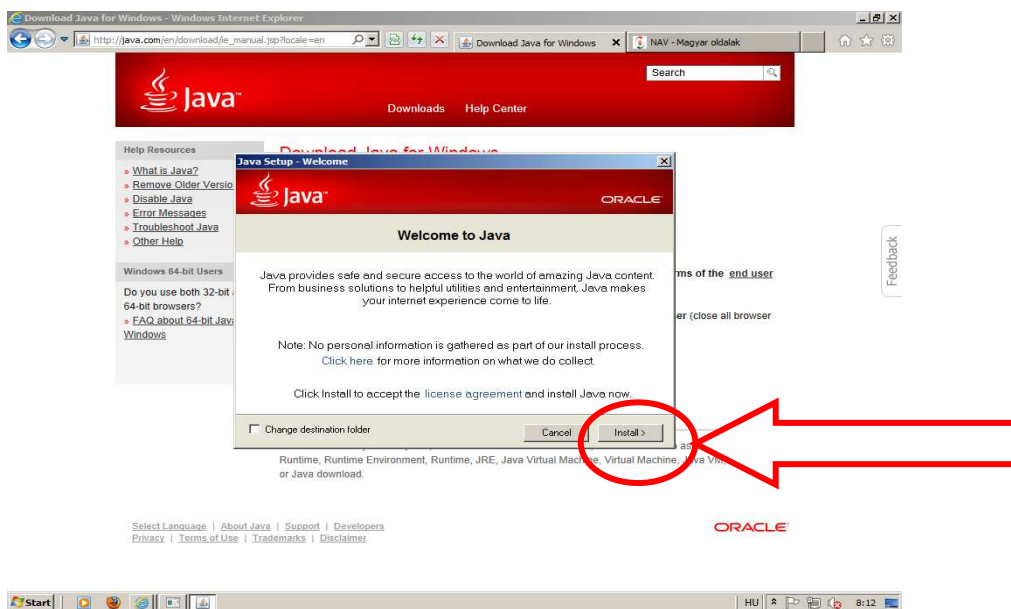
Download Java for Windows - Windows Internet Explorer

http://java.com/en/download/ie_manual.jsp?locale=en

Download Java for Windows

NAV - Magyar oldalak

Java

Search

Downloads Help Center

Help Resources

» What is Java?
» Remove Older Versio
» Disable Java
» Error Messages
» Troubleshoot Java
» Other Help

Windows 64-bit Users

Do you use both 32-bit 64-bit browsers?
» FAQ about 64-bit Java Windows

Download Java for Windows

rms of the end user

er (close all browser

Feedback

Java Setup - Welcome

Java

ORACLE

Welcome to Java

Java provides safe and secure access to the world of amazing Java content. From business solutions to helpful utilities and entertainment, Java makes your internet experience come to life.

Note: No personal information is gathered as part of our install process. Click here for more information on what we do collect.

Click Install to accept the license agreement and install Java now.

Change destination folder

Cancel

Install >

Runtime, Runtime Environment, Runtime, JRE, Java Virtual Machine, Virtual Machine, Java VM, or Java download.

Select Language | About Java | Support | Developers
Privacy | Terms of Use | Trademarks | Disclaimer

ORACLE

Start

HU 8:12